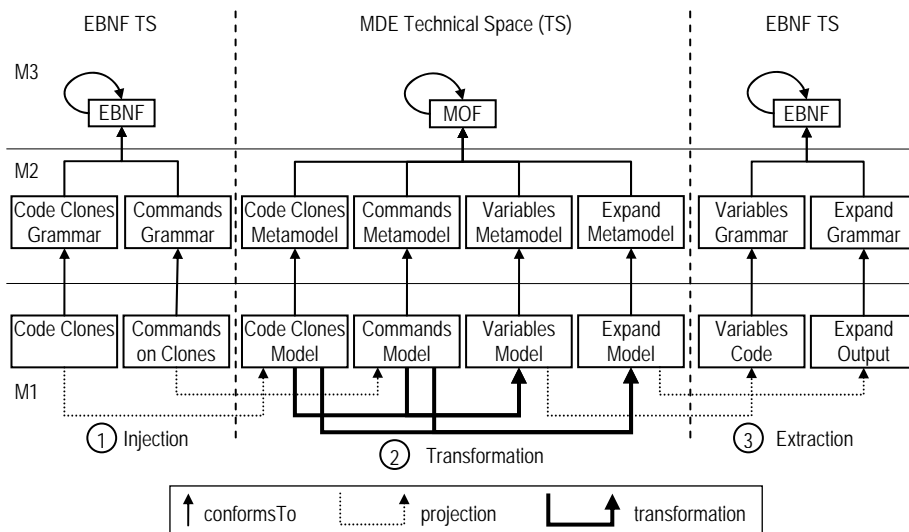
EBNF TS

MDE Technical Space (TS)

EBNF TS

M3

EBNF

MOF

EBNF

M2

Code Clones Grammar

Commands Grammar

Code Clones Metamodel

Commands Metamodel

Variables Metamodel

Expand Metamodel

Variables Grammar

Expand Grammar

Code Clones

Commands on Clones

Code Clones Model

Commands Model

Variables Model

Expand Model

Variables Code

Expand Output

M1

1 Injection

2 Transformation

3 Extraction

conformsTo

projection

transformation